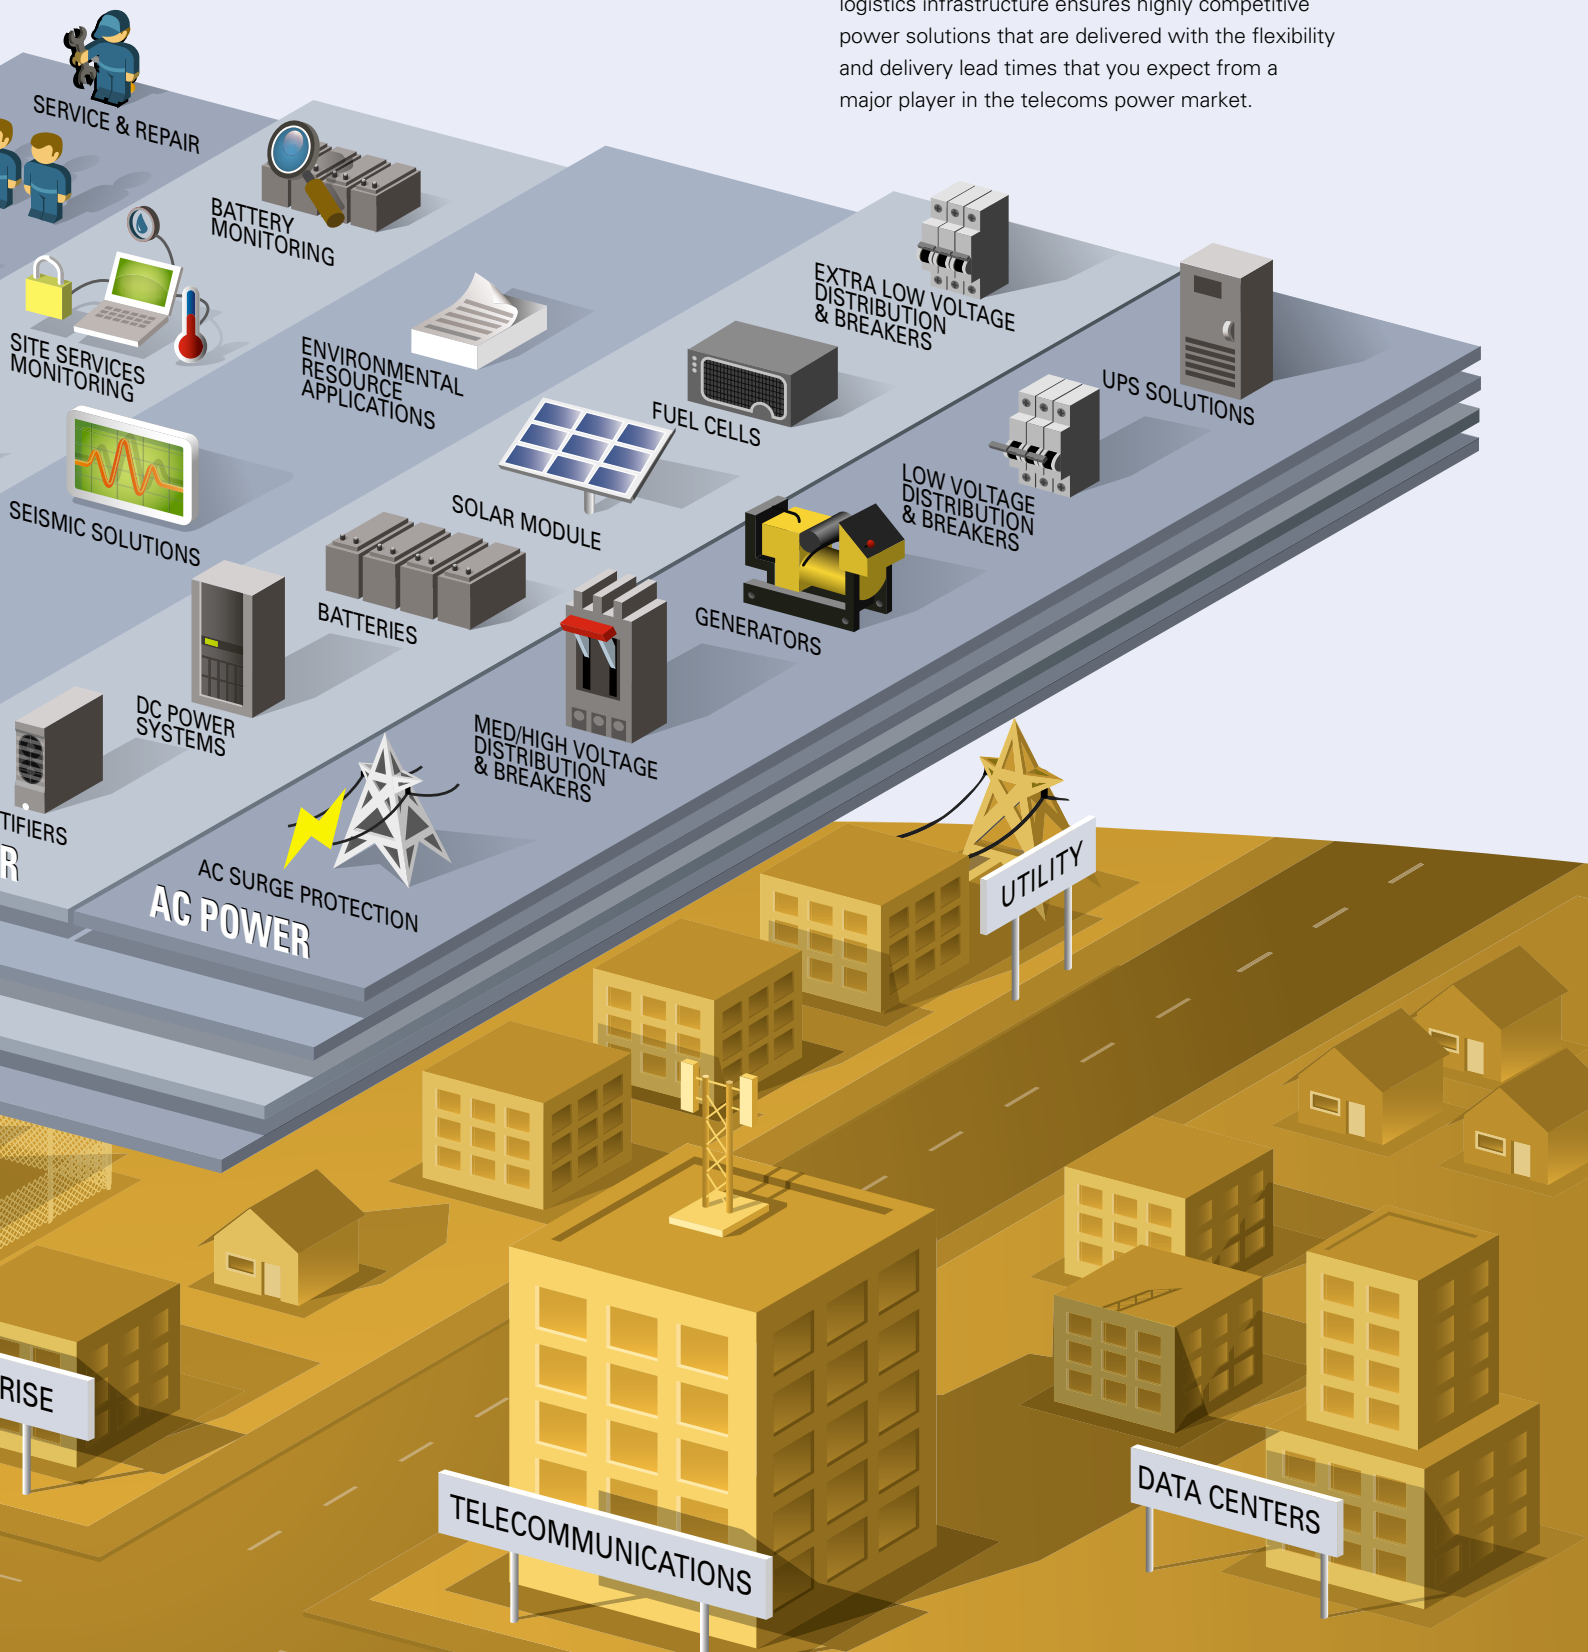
logistics infrastructure ensures highly competitive power solutions that are delivered with the flexibility and delivery lead times that you expect from a major player in the telecoms power market.

SERVICE & REPAIR

BATTERY MONITORING

SITE SERVICES MONITORING

ENVIRONMENTAL RESOURCE APPLICATIONS

EXTRA LOW VOLTAGE DISTRIBUTION & BREAKERS

UPS SOLUTIONS

FUEL CELLS

SEISMIC SOLUTIONS

SOLAR MODULE

LOW VOLTAGE DISTRIBUTION & BREAKERS

BATTERIES

GENERATORS

DC POWER SYSTEMS

MED/HIGH VOLTAGE DISTRIBUTION & BREAKERS

TIFIERS

R

AC SURGE PROTECTION

AC POWER

UTILITY

RISE

TELECOMMUNICATIONS

DATA CENTERS